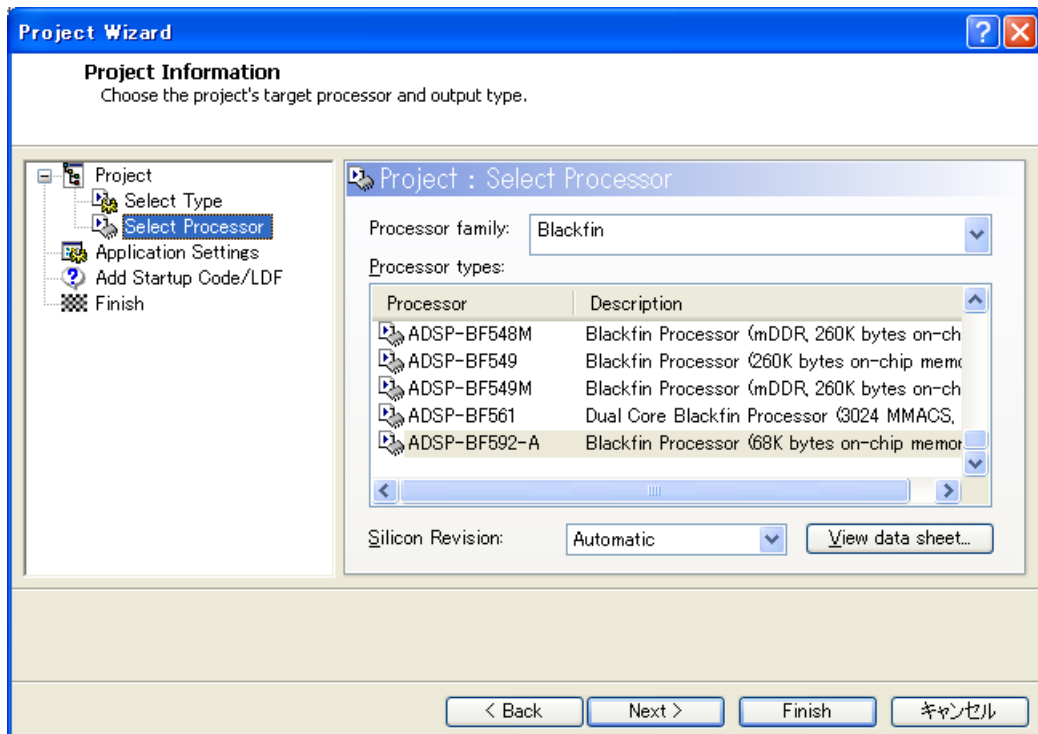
Project Wizard

Project Information
Choose the project's target processor and output type.

Project
Select Type
Select Processor
Application Settings
Add Startup Code/LDF
Finish

Project : Select Processor

Processor family: Blackfin

Processor types:

| Processor | Description |
|---|---|
| ADSP-BF548M | Blackfin Processor (mDDR, 260K bytes on-ch |
| ADSP-BF549 | Blackfin Processor (260K bytes on-chip memo |
| ADSP-BF549M | Blackfin Processor (mDDR, 260K bytes on-ch |
| ADSP-BF561 | Dual Core Blackfin Processor (3024 MMACS, |
| ADSP-BF592-A | Blackfin Processor (68K bytes on-chip memor |

Silicon Revision: Automatic
View data sheet...

< Back
Next >
Finish
キャンセル